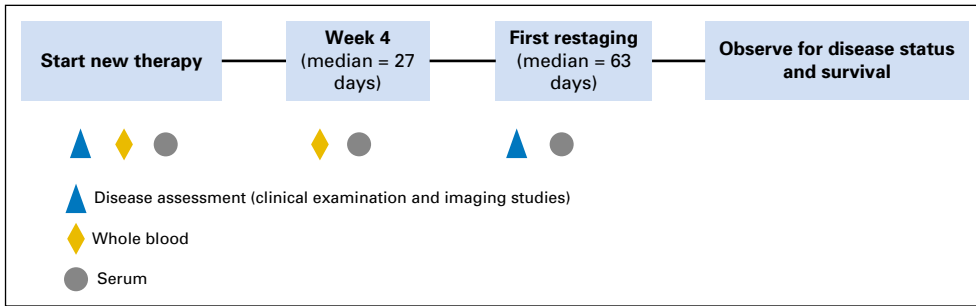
Start new therapy

Week 4
(median = 27 days)

First restaging
(median = 63 days)

Observe for disease status and survival

Disease assessment (clinical examination and imaging studies)

Whole blood

Serum